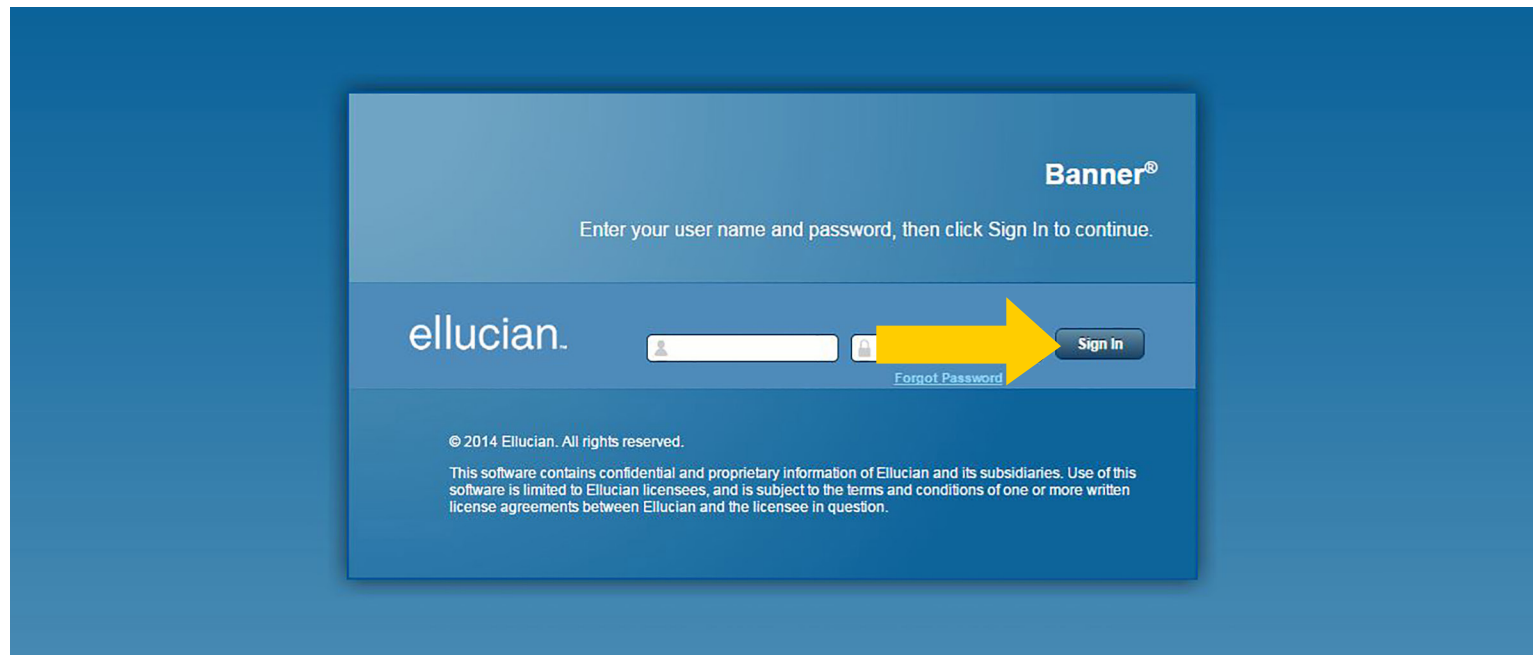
Banner®

Enter your user name and password, then click Sign In to continue.

ellucian.

Sign In

Forgot Password

© 2014 Ellucian. All rights reserved.

This software contains confidential and proprietary information of Ellucian and its subsidiaries. Use of this software is limited to Ellucian licensees, and is subject to the terms and conditions of one or more written license agreements between Ellucian and the licensee in question.